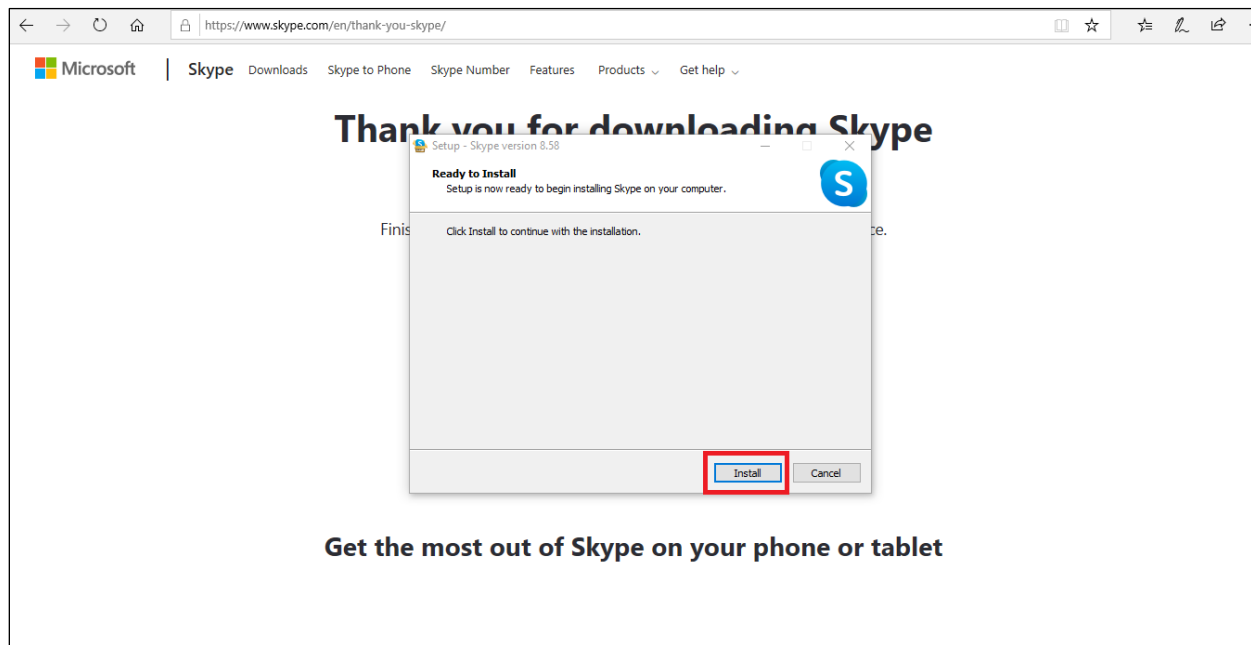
https://www.skype.com/en/thank-you-skype/

Microsoft | Skype Downloads Skype to Phone Skype Number Features Products Get help

Thank you for downloading Skype

Finis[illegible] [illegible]ce.

Setup - Skype version 8.58

Ready to Install
Setup is now ready to begin installing Skype on your computer.

Click Install to continue with the installation.

Install Cancel

Get the most out of Skype on your phone or tablet